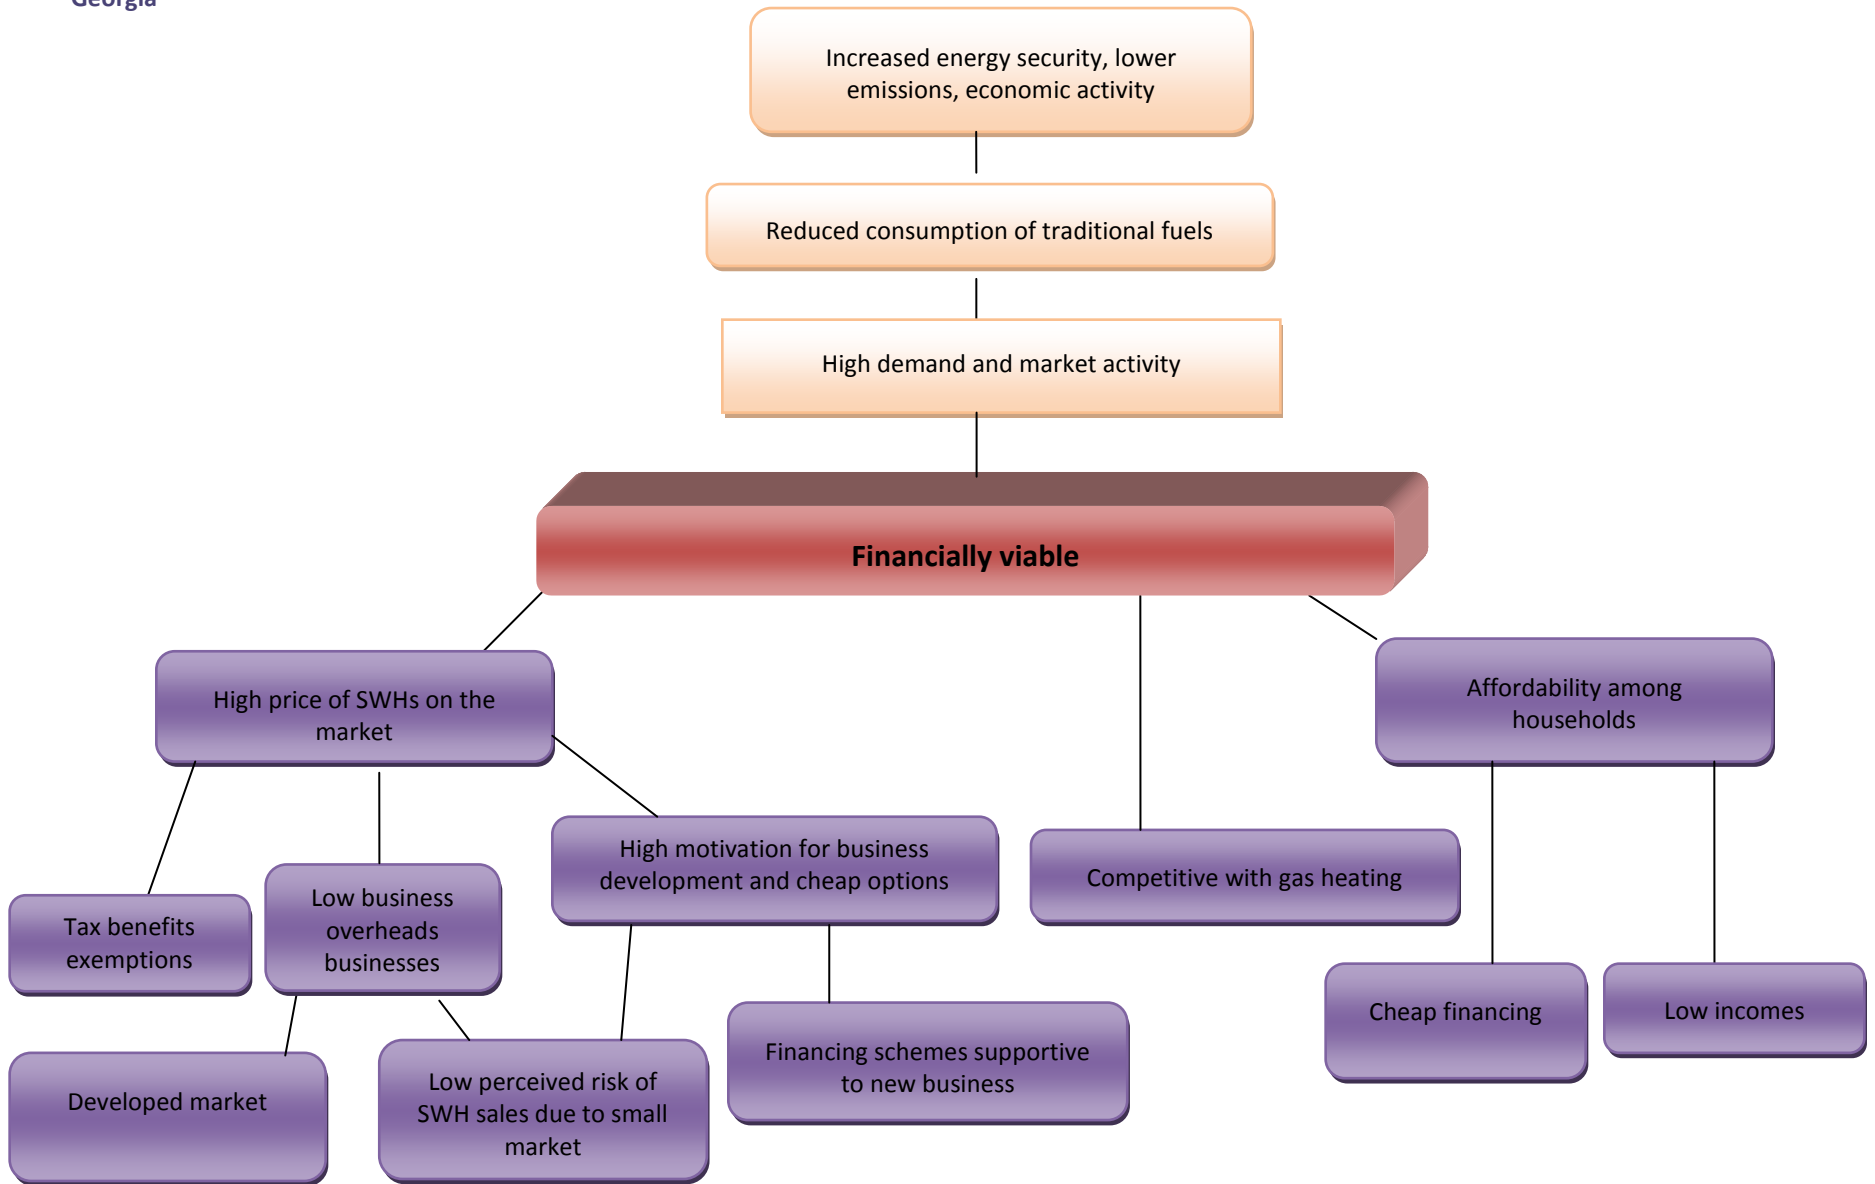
Georgia

Increased energy security, lower emissions, economic activity

Reduced consumption of traditional fuels

High demand and market activity

Financially viable

High price of SWHs on the market

Affordability among households

High motivation for business development and cheap options

Competitive with gas heating

Tax benefits exemptions

Low business overheads businesses

Cheap financing

Low incomes

Developed market

Low perceived risk of SWH sales due to small market

Financing schemes supportive to new business